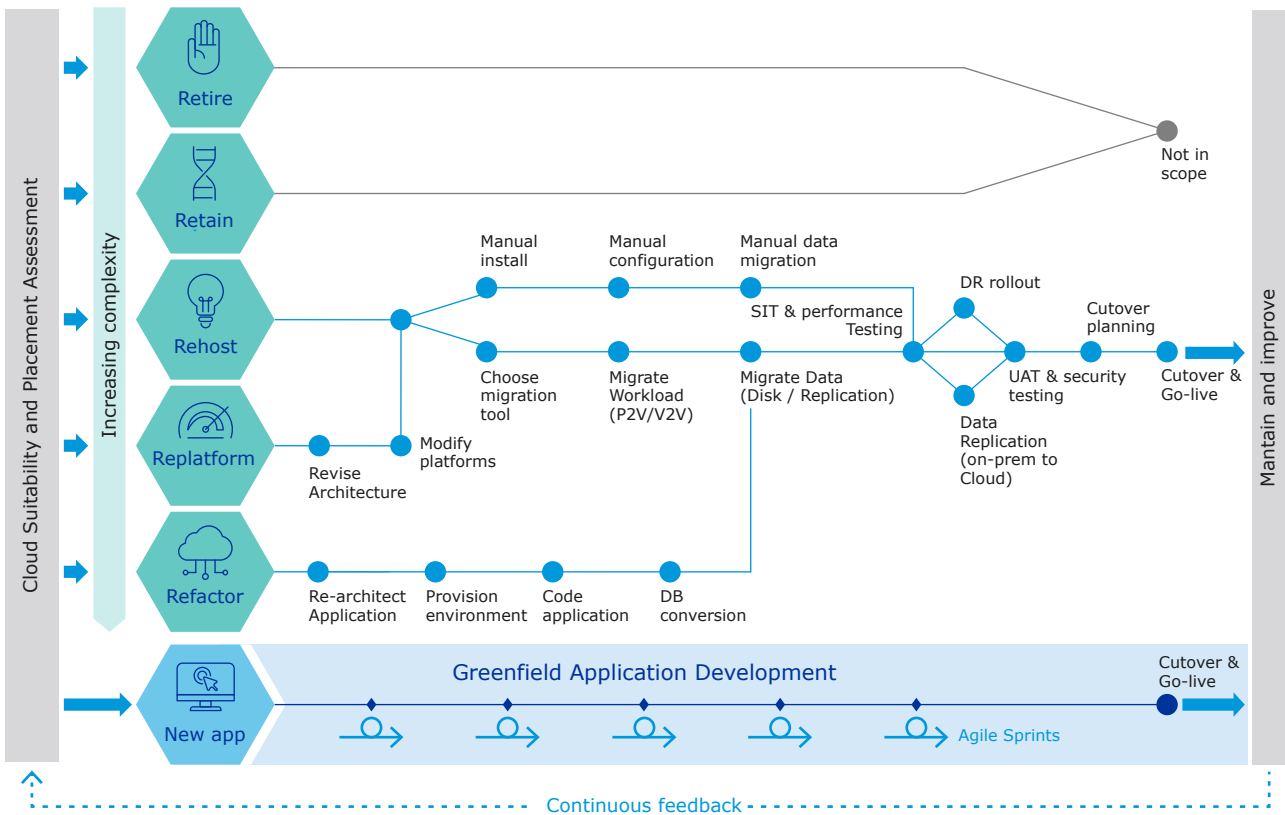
Cloud Suitability and Placement Assessment

Increasing complexity

Retire

Retain

Rehost

Replatform

Refactor

New app

Not in scope

Manual install

Manual configuration

Manual data migration

DR rollout

SIT & performance Testing

Cutover planning

Choose migration tool

Migrate Workload (P2V/V2V)

Migrate Data (Disk / Replication)

UAT & security testing

Cutover & Go-live

Data Replication (on-prem to Cloud)

Revise Architecture

Modify platforms

Re-architect Application

Provision environment

Code application

DB conversion

Greenfield Application Development

Cutover & Go-live

Agile Sprints

Mantain and improve

Continuous feedback